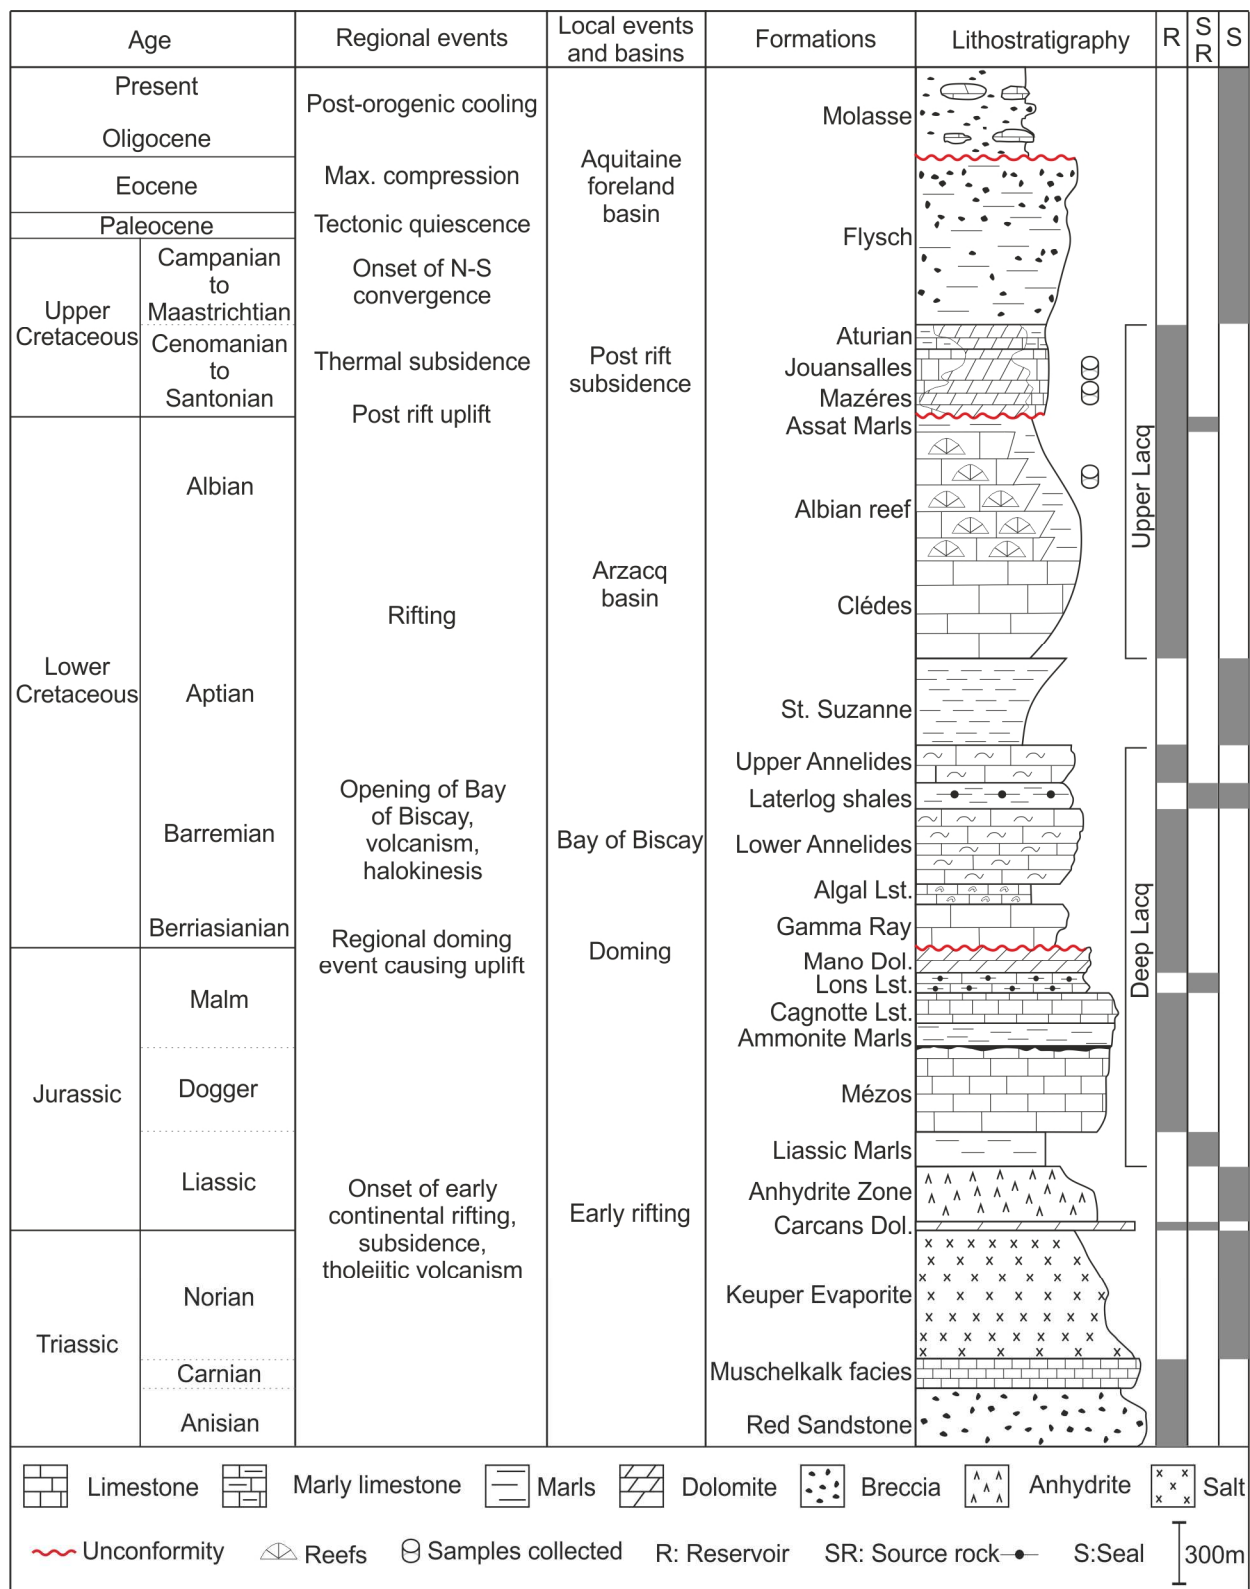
| Age | | Regional events | Local events and basins | Formations | Lithostratigraphy | R | SR | S |
|---|---|---|---|---|---|---|---|---|
| Present Oligocene | | Post-orogenic cooling | Aquitaine foreland basin | Molasse | | | | |
| Eocene | | Max. compression | | Flysch | | | | |
| Paleocene | | Tectonic quiescence | | | | | | |
| Upper Cretaceous | Campanian to Maastrichtian | Onset of N-S convergence | | | | | | |
| | Cenomanian to Santonian | Thermal subsidence | Post rift subsidence | Aturian, Jouansalles, Mazéres, Assat Marls | | | | |
| | | Post rift uplift | | | | | | |
| Lower Cretaceous | Albian | Rifting | Arzacq basin | Albian reef, Clédes | | | | |
| | Aptian | | | St. Suzanne | | | | |
| | Barremian | Opening of Bay of Biscay, volcanism, halokinesis | Bay of Biscay | Upper Annelides, Laterlog shales, Lower Annelides, Algal Lst., Gamma Ray | | | | |
| | Berriasianian | Regional doming event causing uplift | Doming | Mano Dol. | | | | |
| Jurassic | Malm | | | Lons Lst., Cagnotte Lst., Ammonite Marls | | | | |
| | Dogger | | | Mézos | | | | |
| | Liassic | Onset of early continental rifting, subsidence, tholeiitic volcanism | Early rifting | Liassic Marls, Anhydrite Zone, Carcans Dol. | | | | |
| Triassic | Norian | | | Keuper Evaporite | | | | |
| | Carnian | | | Muschelkalk facies | | | | |
| | Anisian | | | Red Sandstone | | | | |

Upper Lacq
Deep Lacq

Limestone Marly limestone Marls Dolomite Breccia Anhydrite Salt
Unconformity Reefs Samples collected R: Reservoir SR: Source rock S:Seal 300m